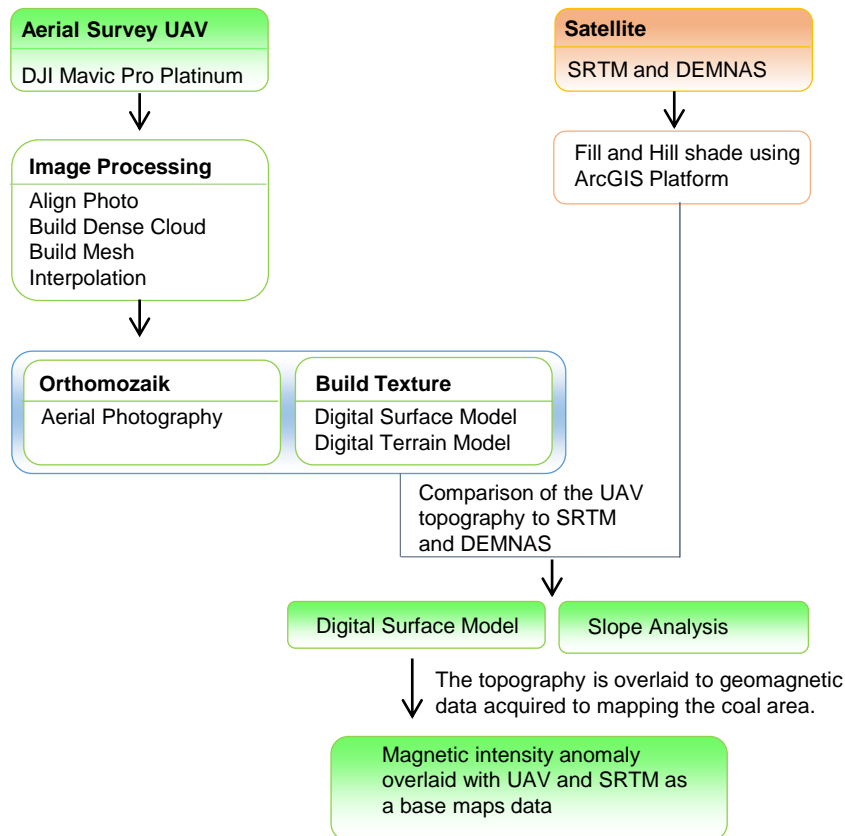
Aerial Survey UAV

DJI Mavic Pro Platinum

Image Processing

Align Photo
Build Dense Cloud
Build Mesh
Interpolation

Orthomozaik

Aerial Photography

Build Texture

Digital Surface Model
Digital Terrain Model

Satellite

SRTM and DEMNAS

Fill and Hill shade using ArcGIS Platform

Comparison of the UAV topography to SRTM and DEMNAS

Digital Surface Model

Slope Analysis

The topography is overlaid to geomagnetic data acquired to mapping the coal area.

Magnetic intensity anomaly overlaid with UAV and SRTM as a base maps data